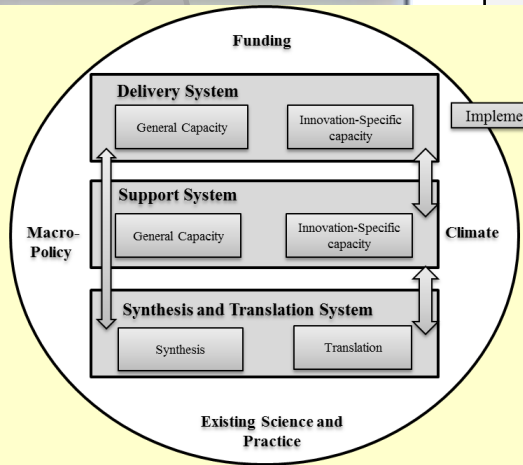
Funding

Delivery System

General Capacity

Innovation-Specific capacity

Impleme

Support System

General Capacity

Innovation-Specific capacity

Macro-Policy

Climate

Synthesis and Translation System

Synthesis

Translation

Existing Science and Practice